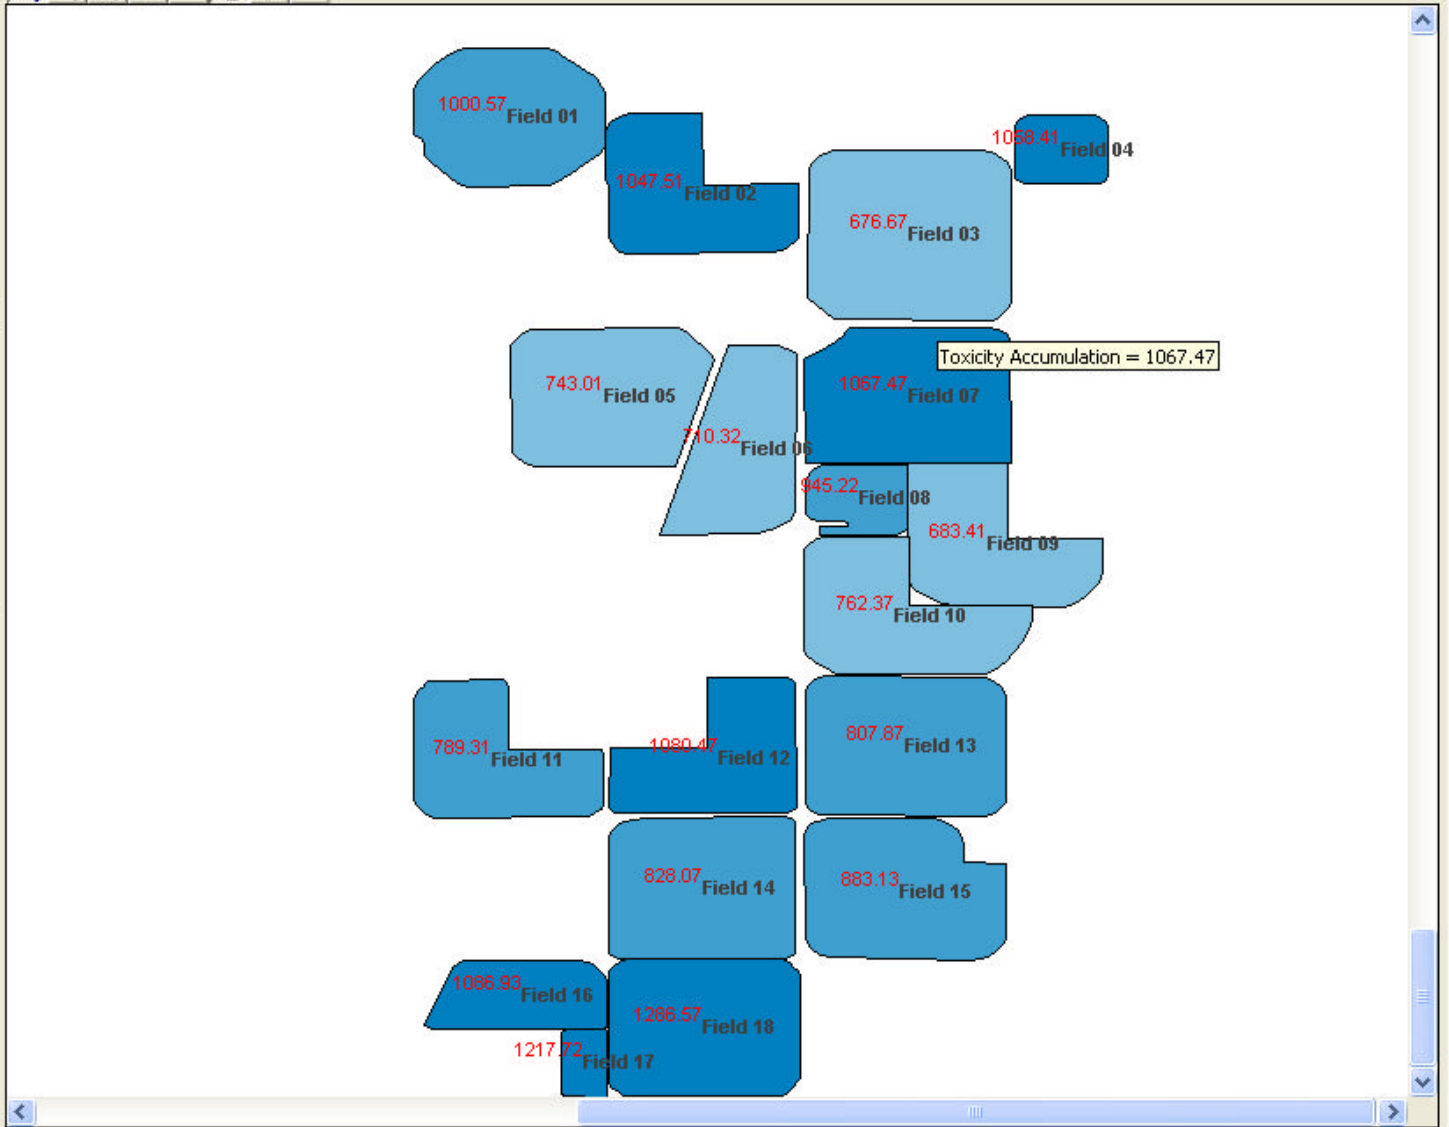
1000.57 Field 01

1047.51 Field 02

1058.41 Field 04

676.67 Field 03

Toxicity Accumulation = 1067.47

743.01 Field 05

710.32 Field 06

1067.47 Field 07

945.22 Field 08

683.41 Field 09

762.37 Field 10

789.31 Field 11

1080.47 Field 12

807.87 Field 13

828.07 Field 14

883.13 Field 15

1086.93 Field 16

1286.57 Field 18

1217.72 Field 17